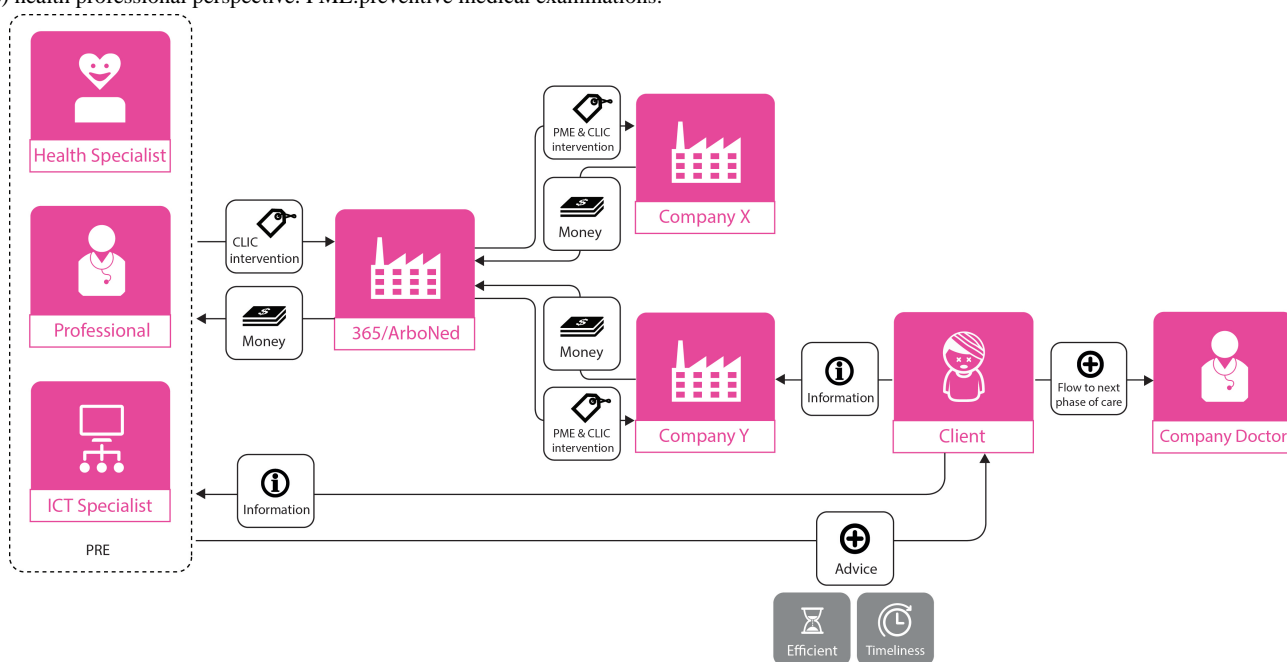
) health professional perspective. PME:preventive medical examinations.

Health Specialist

Professional

ICT Specialist

PRE

CLIC intervention

Money

365/ArboNed

PME & CLIC intervention

Money

Company X

Money

PME & CLIC intervention

Company Y

Information

Client

Flow to next phase of care

Company Doctor

Information

Advice

Efficient

Timeliness